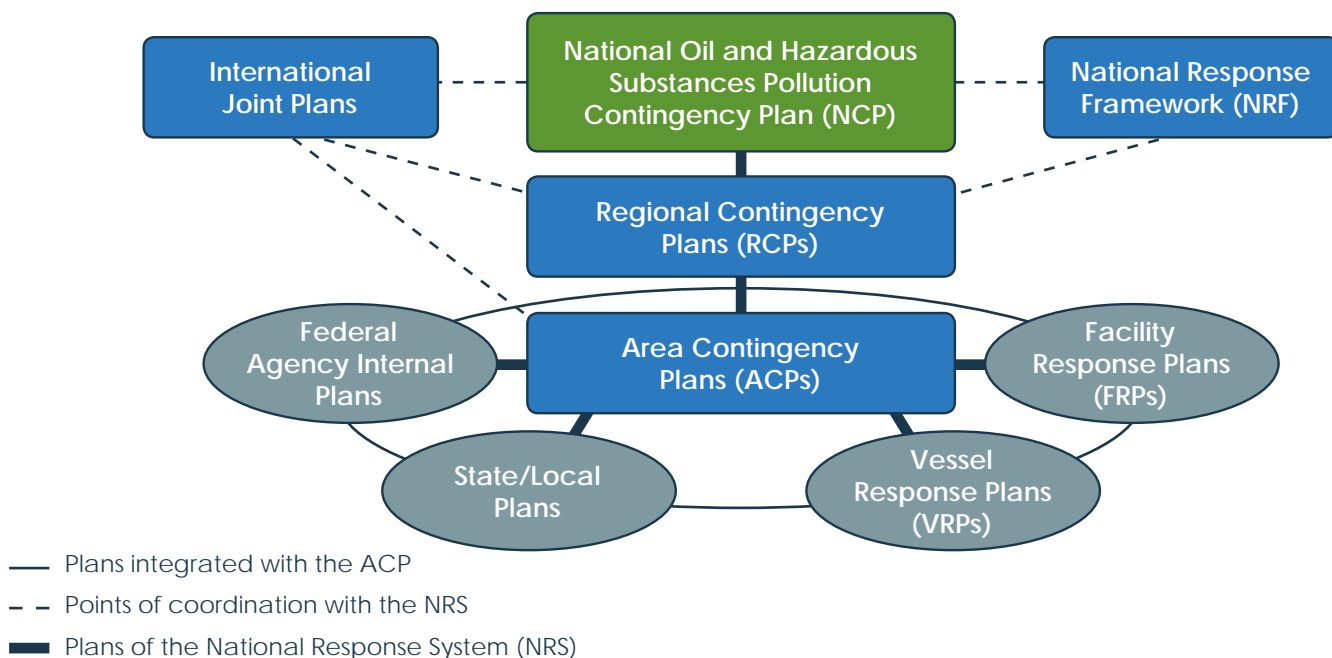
International Joint Plans

National Oil and Hazardous Substances Pollution Contingency Plan (NCP)

National Response Framework (NRF)

Regional Contingency Plans (RCPs)

Federal Agency Internal Plans

Area Contingency Plans (ACPs)

Facility Response Plans (FRPs)

State/Local Plans

Vessel Response Plans (VRPs)

Plans integrated with the ACP

Points of coordination with the NRS

Plans of the National Response System (NRS)